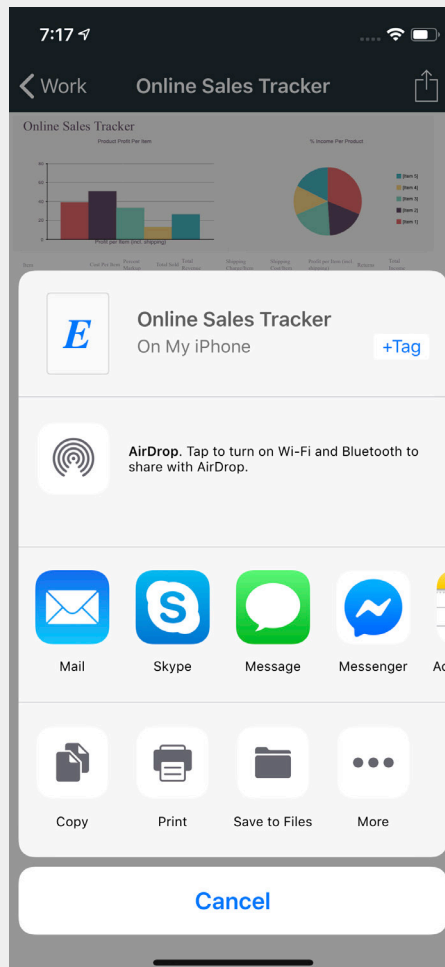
7:17

Work Online Sales Tracker

Online Sales Tracker

Product Profit Per Item

% Income Per Product

Profit per Item (incl. shipping)

Item 5
Item 4
Item 3
Item 2
Item 1

E

Online Sales Tracker
On My iPhone

+Tag

AirDrop. Tap to turn on Wi-Fi and Bluetooth to share with AirDrop.

Mail

Skype

Message

Messenger

Ac

Copy

Print

Save to Files

More

Cancel